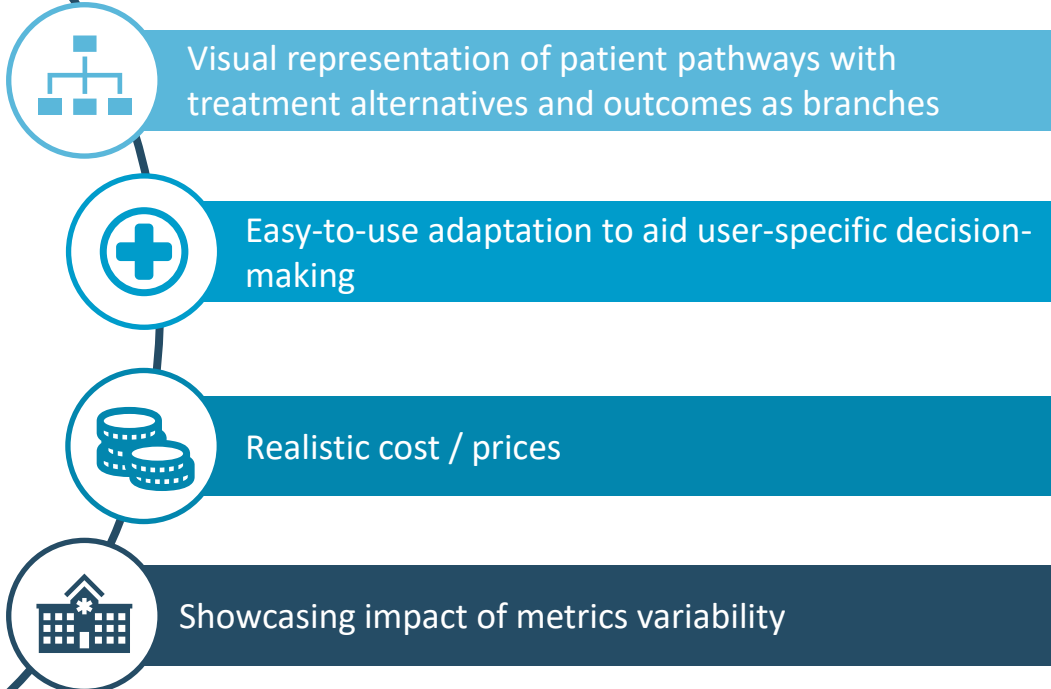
Visual representation of patient pathways with treatment alternatives and outcomes as branches

Easy-to-use adaptation to aid user-specific decision-making

Realistic cost / prices

Showcasing impact of metrics variability